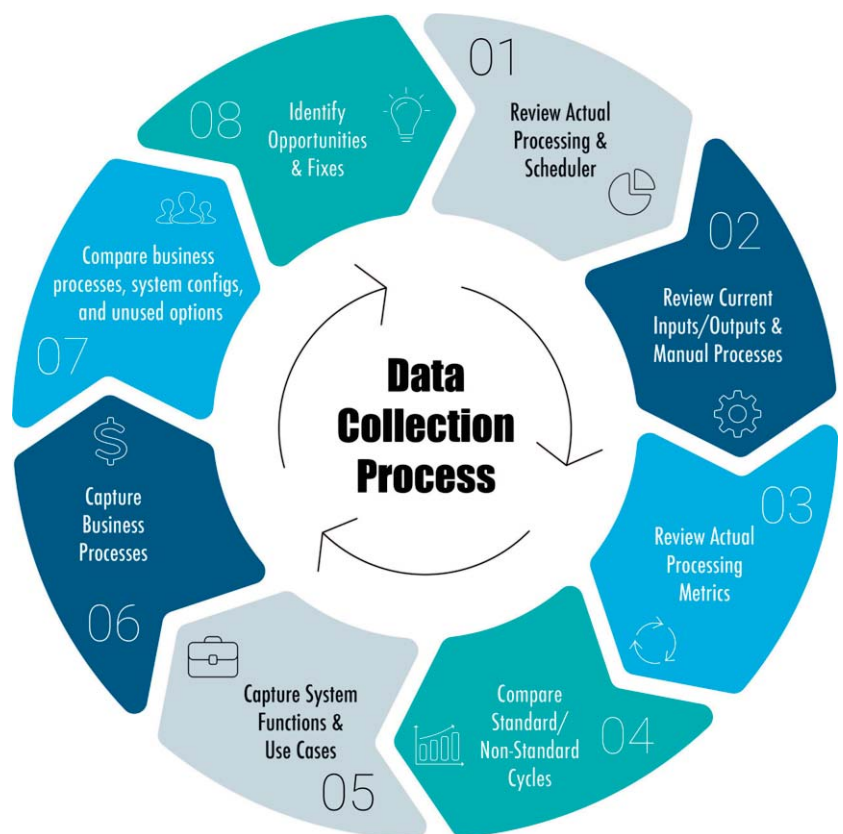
Data Collection Process

01
Review Actual Processing & Scheduler

02
Review Current Inputs/Outputs & Manual Processes

03
Review Actual Processing Metrics

04
Compare Standard/ Non-Standard Cycles

05
Capture System Functions & Use Cases

06
Capture Business Processes

07
Compare business processes, system configs, and unused options

08
Identify Opportunities & Fixes